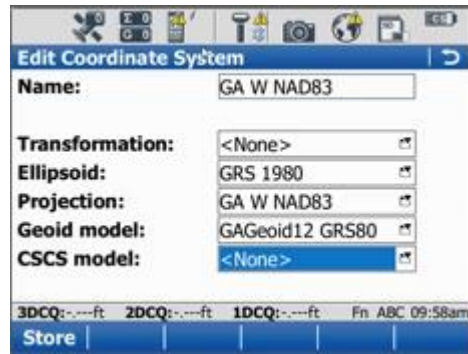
Edit Coordinate System

Name: GA W NAD83

Transformation: <None>

Ellipsoid: GRS 1980

Projection: GA W NAD83

Geoid model: GAGeoid12 GRS80

CSCS model: <None>

3DCQ:-.---ft 2DCQ:-.---ft 1DCQ:-.---ft Fn ABC 09:58am

Store